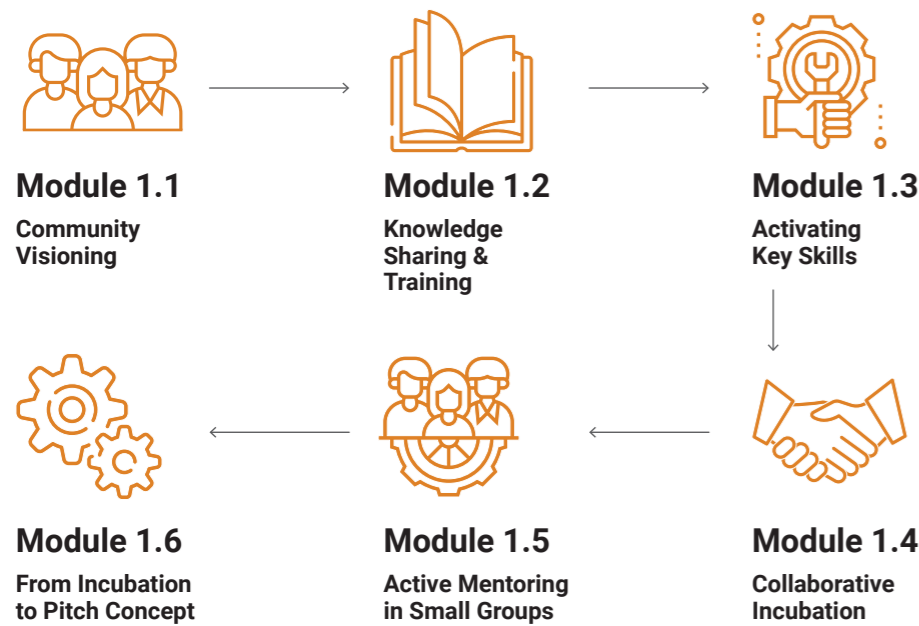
Module 1.1
Community Visioning

Module 1.2
Knowledge Sharing & Training

Module 1.3
Activating Key Skills

Module 1.6
From Incubation to Pitch Concept

Module 1.5
Active Mentoring in Small Groups

Module 1.4
Collaborative Incubation